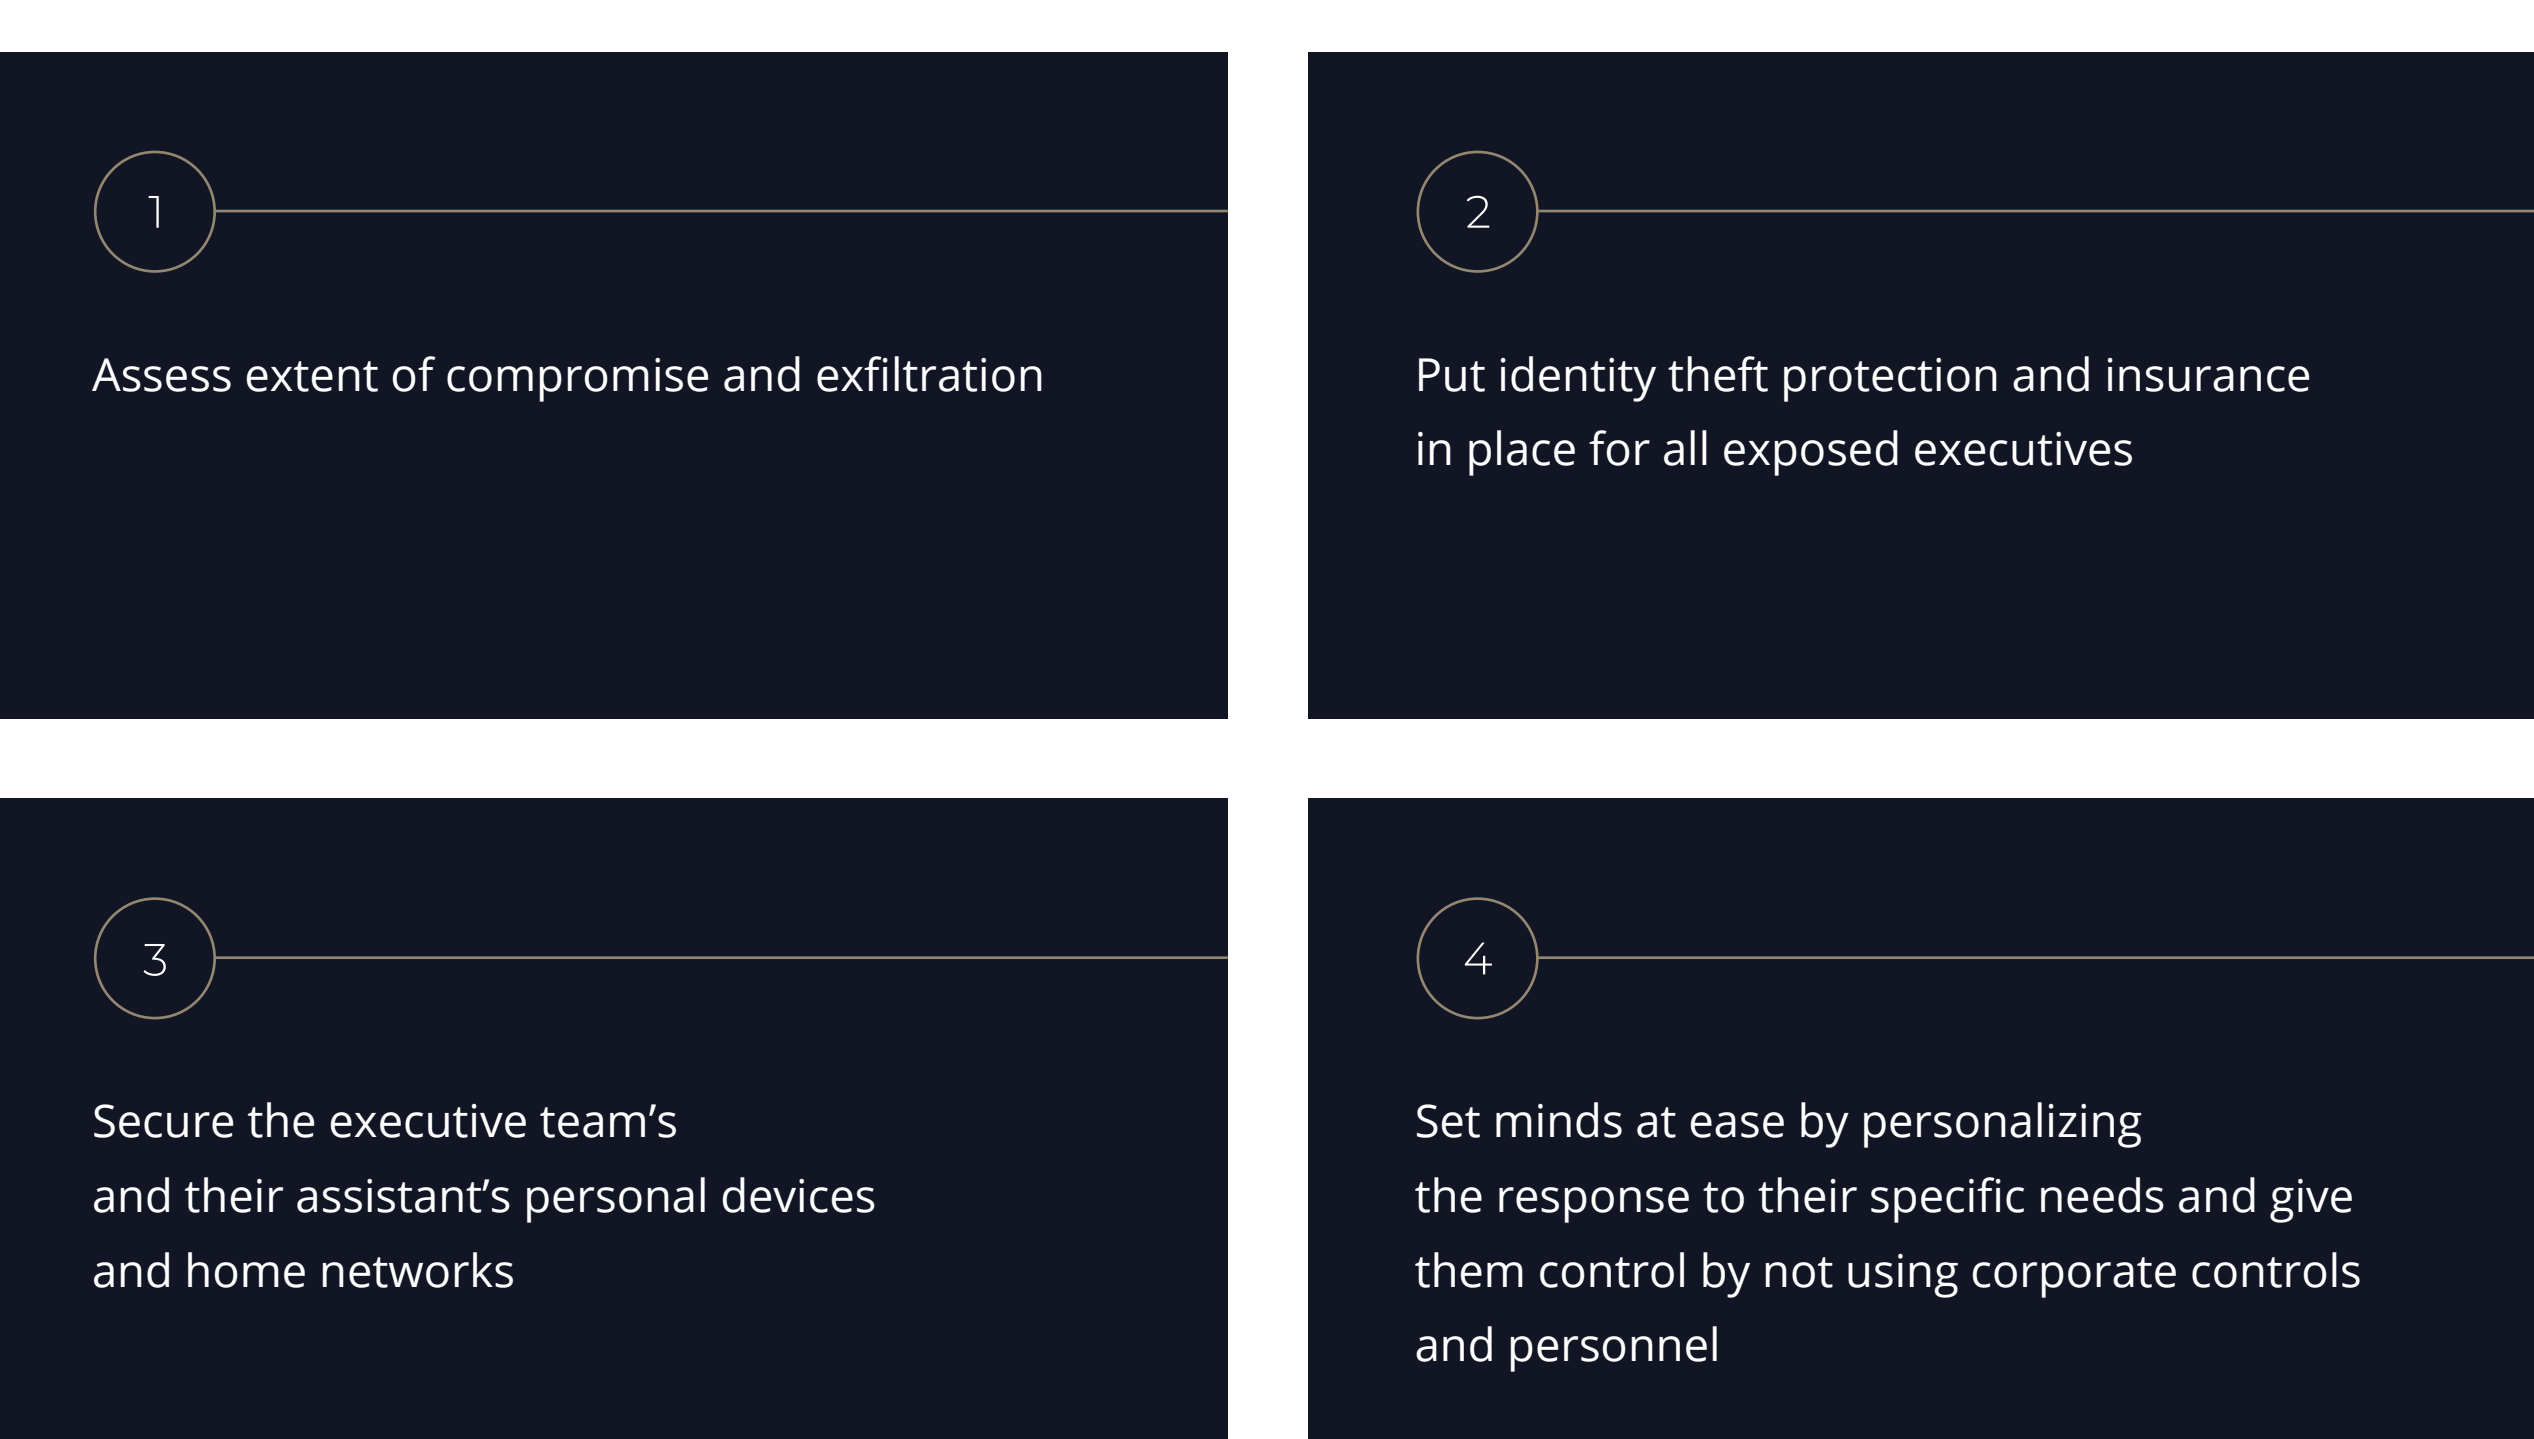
1

Assess extent of compromise and exfiltration

2

Put identity theft protection and insurance in place for all exposed executives

3

Secure the executive team’s and their assistant’s personal devices and home networks

4

Set minds at ease by personalizing the response to their specific needs and give them control by not using corporate controls and personnel